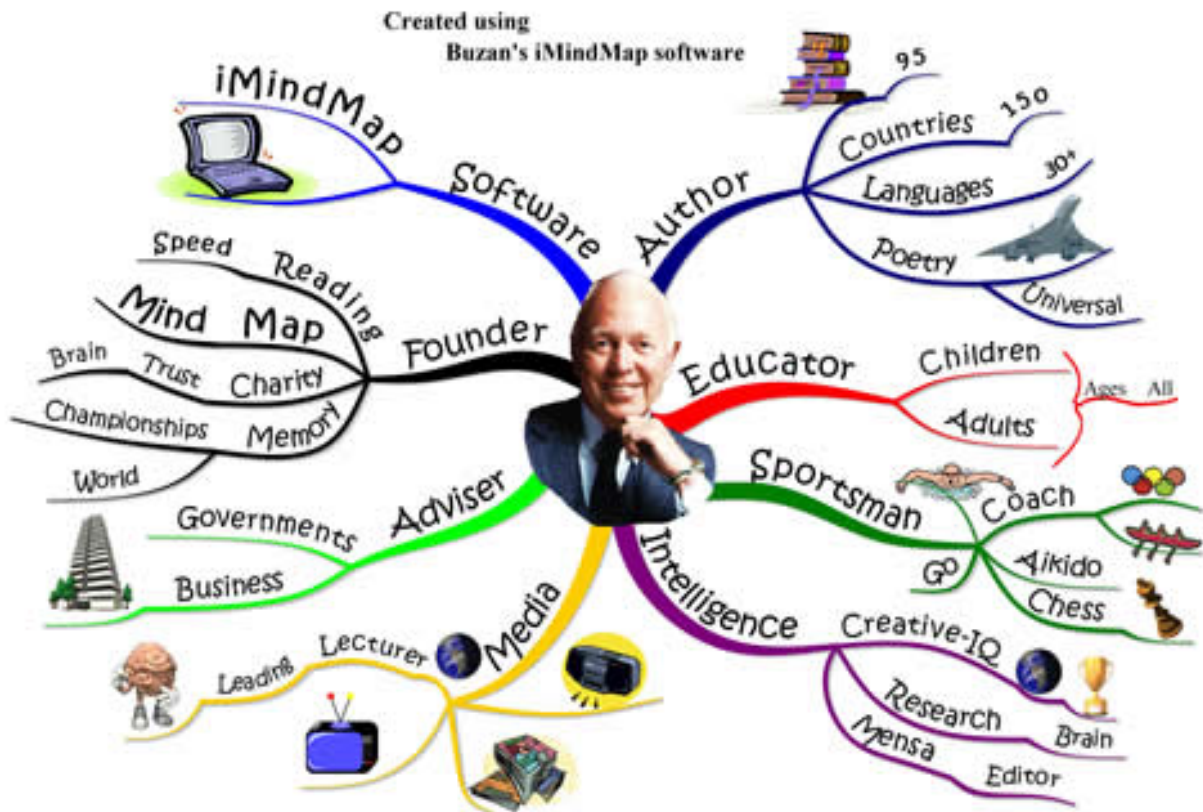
Created using
Buzan's iMindMap software

iMindMap
Software

Author
95
Countries
150
Languages
30+
Poetry
Universal

Speed
Reading
Mind Map
Founder
Brain
Trust
Charity
Championships
Memory
World

Educator
Children
Adults
Ages All

Adviser
Governments
Business

Sportsman
Coach
Go
Aikido
Chess

Media
Leading
Lecturer

Intelligence
Creative-IQ
Research
Brain
Mensa
Editor